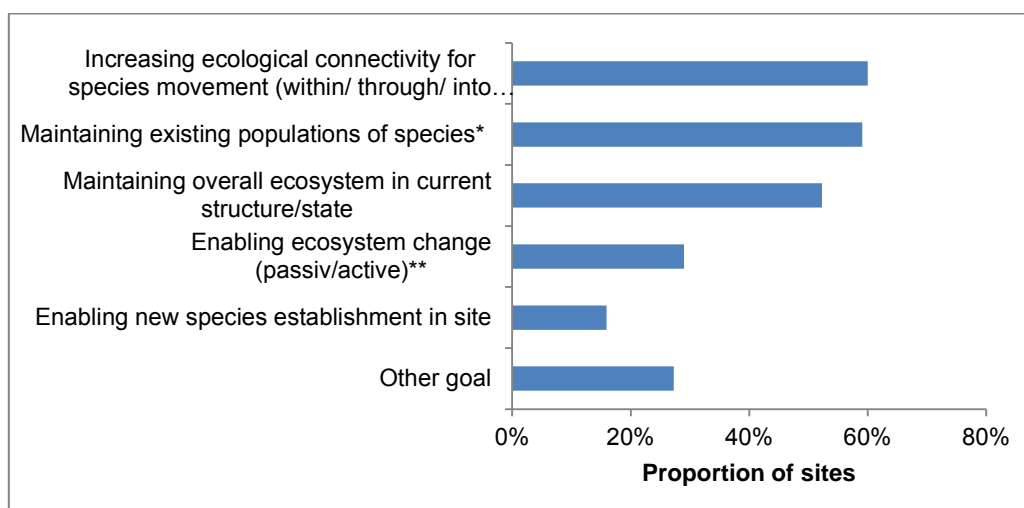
Increasing ecological connectivity for species movement (within/ through/ into…

Maintaining existing populations of species*

Maintaining overall ecosystem in current structure/state

Enabling ecosystem change (passiv/active)**

Enabling new species establishment in site

Other goal

0%
20%
40%
60%
80%

Proportion of sites